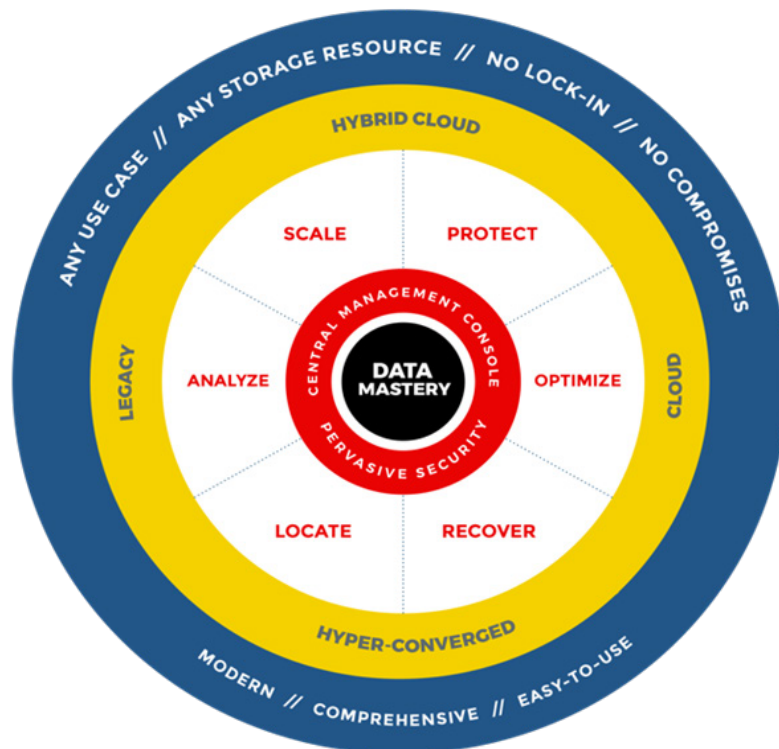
ANY USE CASE // ANY STORAGE RESOURCE // NO LOCK-IN // NO COMPROMISES

HYBRID CLOUD

LEGACY

CLOUD

HYPER-CONVERGED

SCALE

PROTECT

ANALYZE

OPTIMIZE

LOCATE

RECOVER

CENTRAL MANAGEMENT CONSOLE

PERVASIVE SECURITY

DATA MASTERY

MODERN // COMPREHENSIVE // EASY-TO-USE